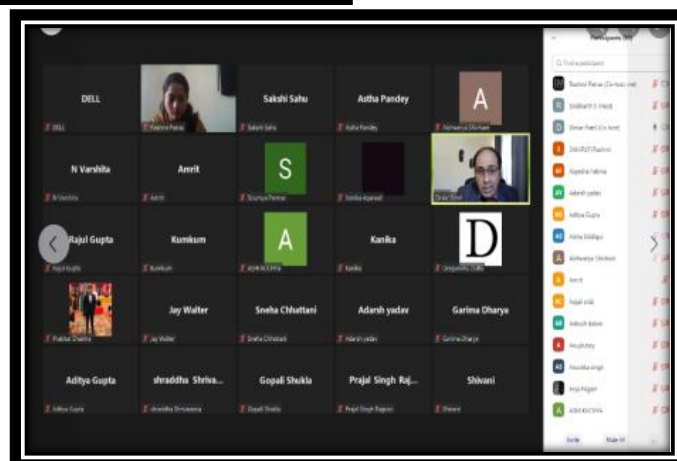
DELL

DELL

Rashmi Pawar

Sakshi Sahu

Sakshi Sahu

Astha Pandey

Astha Pandey

A

Aishwarya Shivhare

N Varshita

N Varshita

Amrit

Amrit

S

Soumya Parmar

 Somika Agarwal

Omkar Bhide

Rajul Gupta

Rajul Gupta

Kumkum

Kumkum

A

ANKITA KORHA

Kanika

Kanika

D

Deepanshu Dutta

Prakhar Sharma

Jay Walter

Jay Walter

Sneha Chhattani

Sneha Chhattani

Adarsh yadav

Adarsh yadav

Garima Dharya

Garima Dharya

Aditya Gupta

Aditya Gupta

shraddha Shriva...

shraddha Shrivastava

Gopali Shukla

Gopali Shukla

Prajal Singh Raj...

Prajal Singh Rajput

Shivani

Shivani

Participants (39)

Find a participant

Rashmi Pawar (Co-host, me)

Siddharth S. (Host)

Omkar Bhide (Co-host)

DELL (Rashmi)

Ayesha Fatima

Adarsh yadav

Aditya Gupta

Aisha Siddiqui

Aishwarya Shivhare

Amrit

Anjali sinha

Ankush dubey

Anuj dubey

Anushka singh

Arya Nigam

ANKITA KORHA

Invite

Mute All